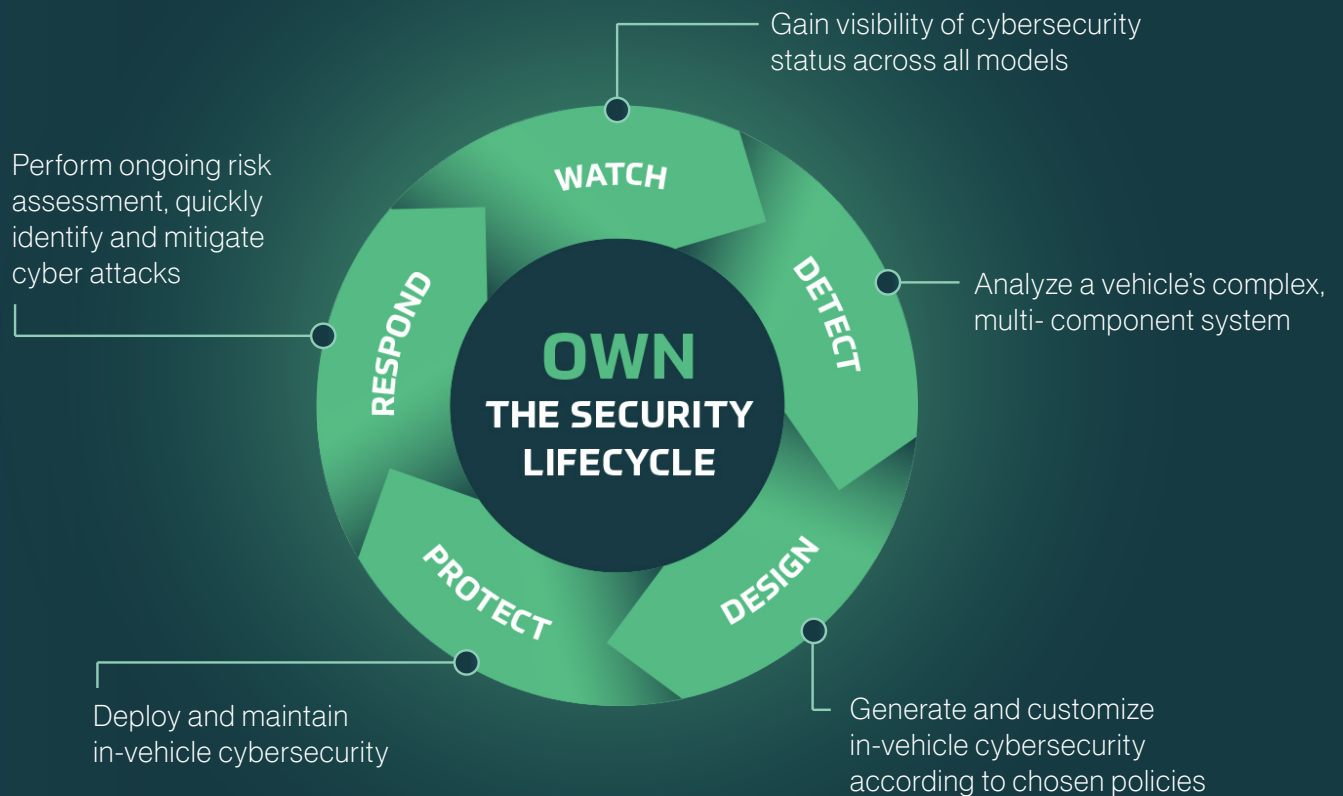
Gain visibility of cybersecurity status across all models

Perform ongoing risk assessment, quickly identify and mitigate cyber attacks

WATCH

DETECT

Analyze a vehicle's complex, multi- component system

RESPOND

OWN
THE SECURITY LIFECYCLE

PROTECT

DESIGN

Deploy and maintain in-vehicle cybersecurity

Generate and customize in-vehicle cybersecurity according to chosen policies